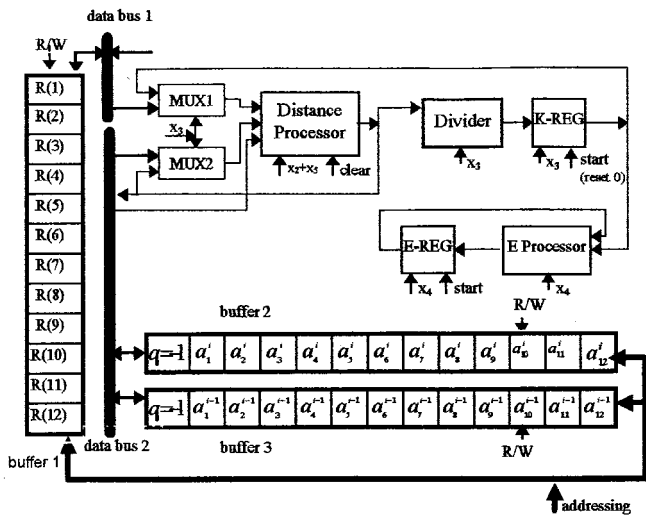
data bus 1

R/W

R(1)
R(2)
R(3)
R(4)
R(5)
R(6)
R(7)
R(8)
R(9)
R(10)
R(11)
R(12)

MUX1
MUX2
$x_2$
Distance Processor
$x_2+x_5$ clear
Divider
$x_3$
K-REG
$x_3$ start (reset 0)
E-REG
$x_4$ start
E Processor
$x_4$

buffer 2
R/W
$q=1$ $a_1^i$ $a_2^i$ $a_3^i$ $a_4^i$ $a_5^i$ $a_6^i$ $a_7^i$ $a_8^i$ $a_9^i$ $a_{10}^i$ $a_{11}^i$ $a_{12}^i$

$q=1$ $a_1^{i-1}$ $a_2^{i-1}$ $a_3^{i-1}$ $a_4^{i-1}$ $a_5^{i-1}$ $a_6^{i-1}$ $a_7^{i-1}$ $a_8^{i-1}$ $a_9^{i-1}$ $a_{10}^{i-1}$ $a_{11}^{i-1}$ $a_{12}^{i-1}$
buffer 3
R/W

data bus 2
buffer 1
addressing